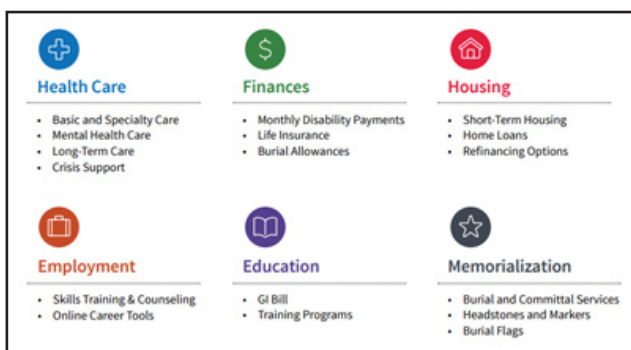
$
Health Care

- Basic and Specialty Care
- Mental Health Care
- Long-Term Care
- Crisis Support

Finances

- Monthly Disability Payments
- Life Insurance
- Burial Allowances

Housing

- Short-Term Housing
- Home Loans
- Refinancing Options

Employment

- Skills Training & Counseling
- Online Career Tools

Education

- GI Bill
- Training Programs

Memorialization

- Burial and Committal Services
- Headstones and Markers
- Burial Flags